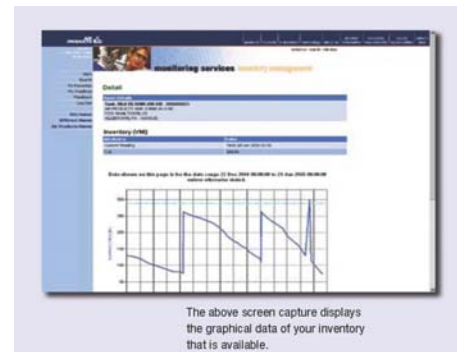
monitoring services inventory management

Detail

Inventory (VMI)

Data shown on this page is for the date range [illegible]

The above screen capture displays the graphical data of your inventory that is available.